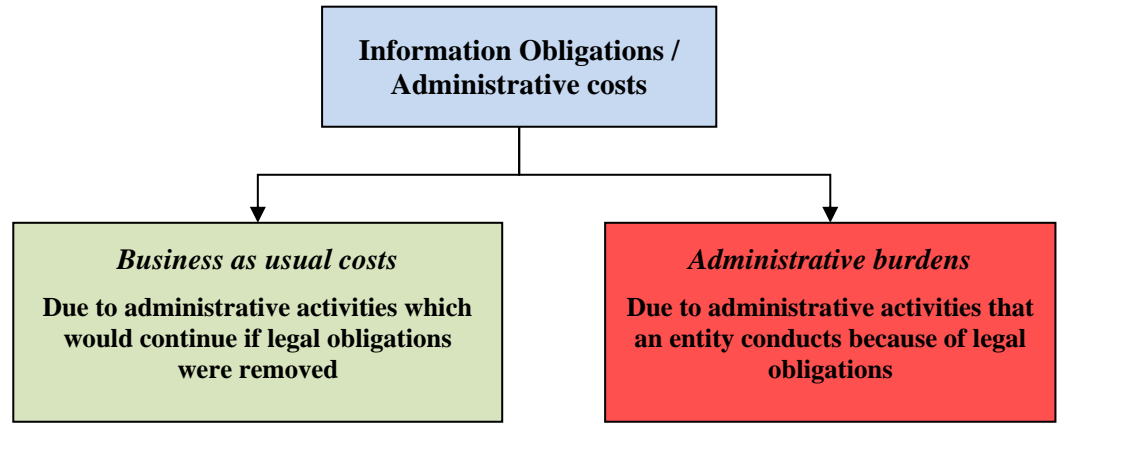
Information Obligations / Administrative costs

Business as usual costs

Due to administrative activities which would continue if legal obligations were removed

Administrative burdens

Due to administrative activities that an entity conducts because of legal obligations